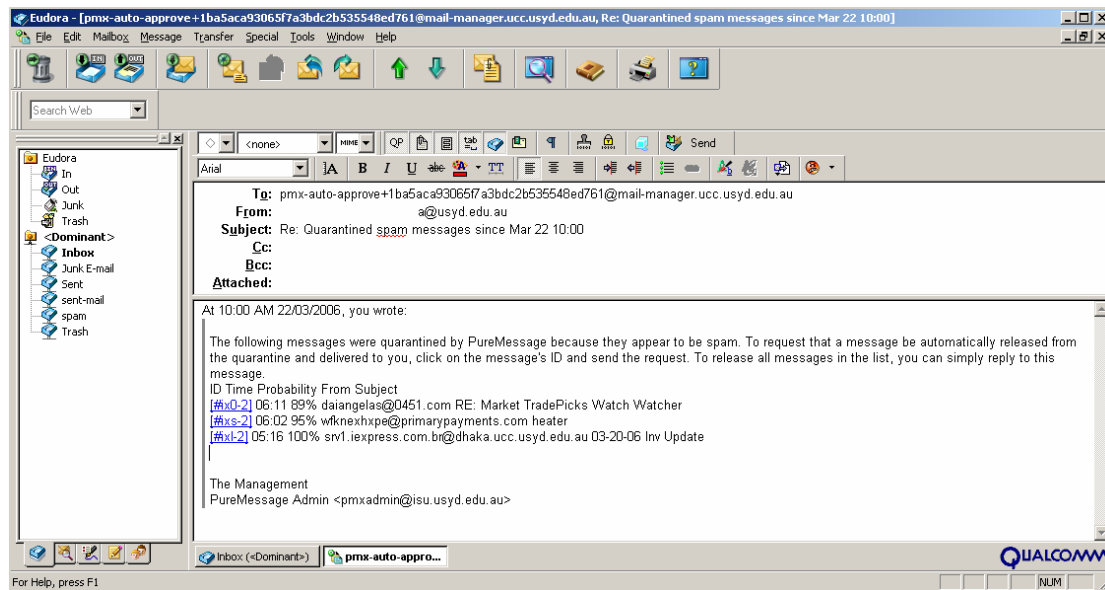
Eudora - [pmx-auto-approve+1ba5aca93065f7a3bdc2b535548ed761@mail-manager.ucc.usyd.edu.au, Re: Quarantined spam messages since Mar 22 10:00]

File Edit Mailbox Message Transfer Special Tools Window Help

Search Web

Eudora
In
Out
Junk
Trash
<Dominant>
Inbox
Junk E-mail
Sent
sent-mail
spam
Trash

<none> MIME QP Send
Arial

To: pmx-auto-approve+1ba5aca93065f7a3bdc2b535548ed761@mail-manager.ucc.usyd.edu.au
From: a@usyd.edu.au
Subject: Re: Quarantined spam messages since Mar 22 10:00
Cc:
Bcc:
Attached:

At 10:00 AM 22/03/2006, you wrote:

The following messages were quarantined by PureMessage because they appear to be spam. To request that a message be automatically released from the quarantine and delivered to you, click on the message's ID and send the request. To release all messages in the list, you can simply reply to this message.
ID Time Probability From Subject
[#x0-2] 06:11 89% daiangelas@0451.com RE: Market TradePicks Watch Watcher
[#xs-2] 06:02 95% wfknexhxpe@primarypayments.com heater
[#xl-2] 05:16 100% srv1.iexpress.com.br@dhaka.ucc.usyd.edu.au 03-20-06 Inv Update

The Management
PureMessage Admin <pmxadmin@isu.usyd.edu.au>

Inbox (<Dominant>) pmx-auto-appro...

QUALCOMM

For Help, press F1

NUM